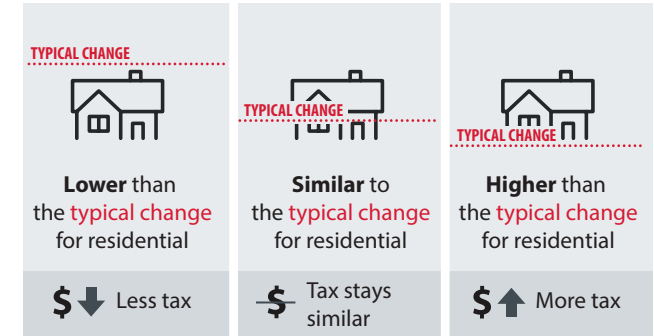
TYPICAL CHANGE

Lower than the typical change for residential

$ Less tax

TYPICAL CHANGE

Similar to the typical change for residential

$ Tax stays similar

TYPICAL CHANGE

Higher than the typical change for residential

$ More tax